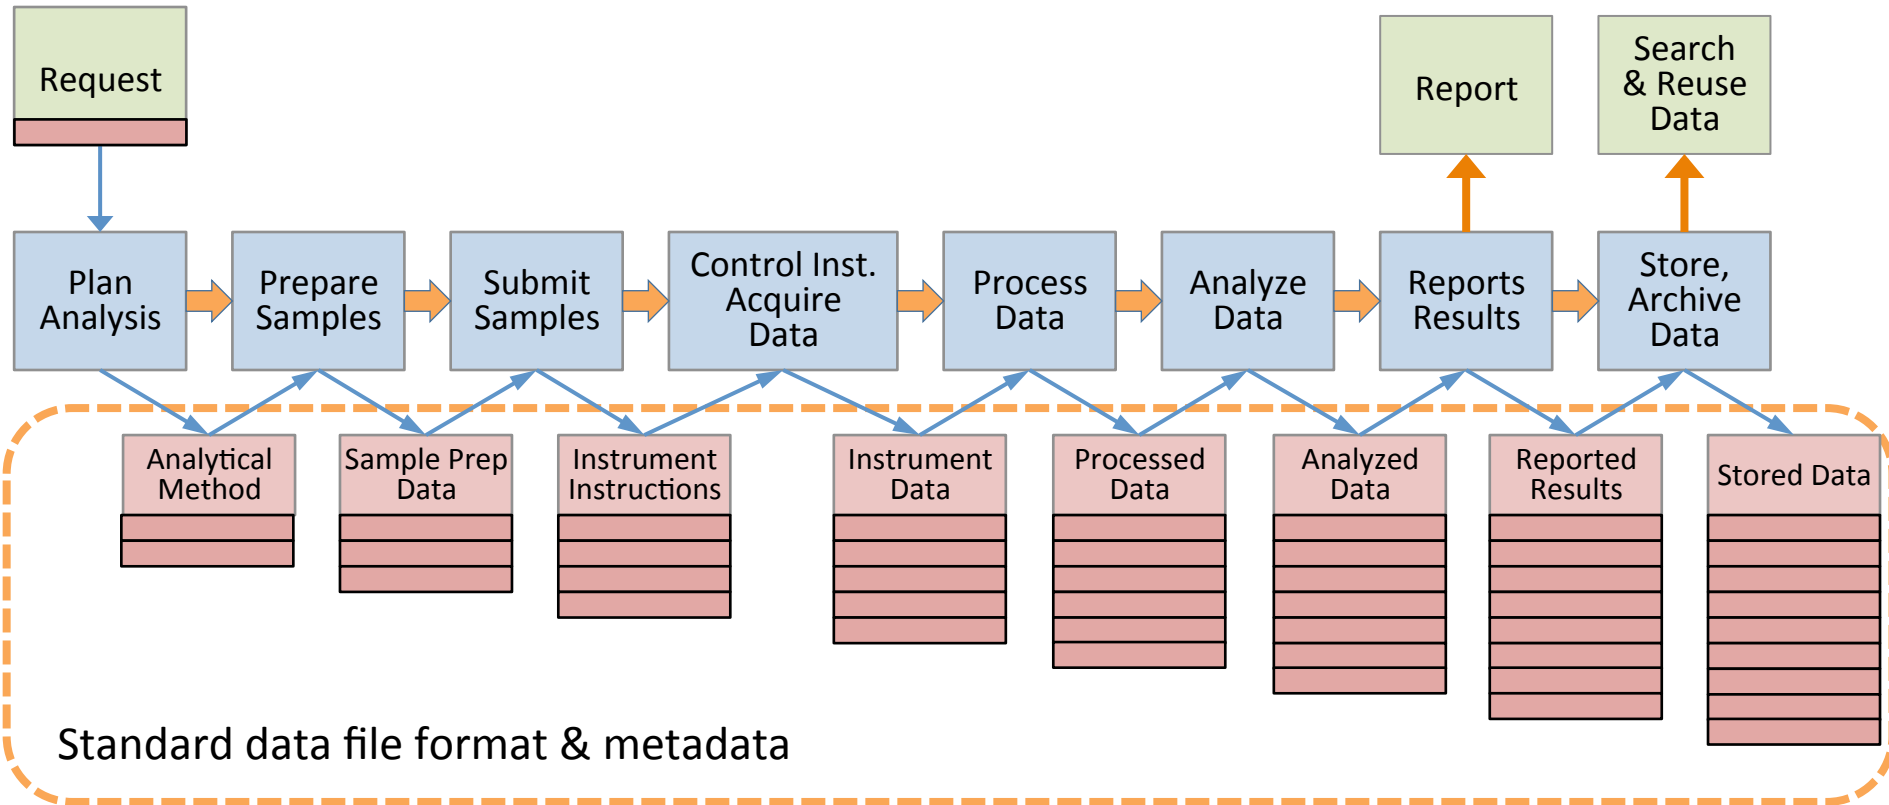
Request

Report

Search & Reuse Data

Plan Analysis

Prepare Samples

Submit Samples

Control Inst. Acquire Data

Process Data

Analyze Data

Reports Results

Store, Archive Data

Analytical Method

Sample Prep Data

Instrument Instructions

Instrument Data

Processed Data

Analyzed Data

Reported Results

Stored Data

Standard data file format & metadata